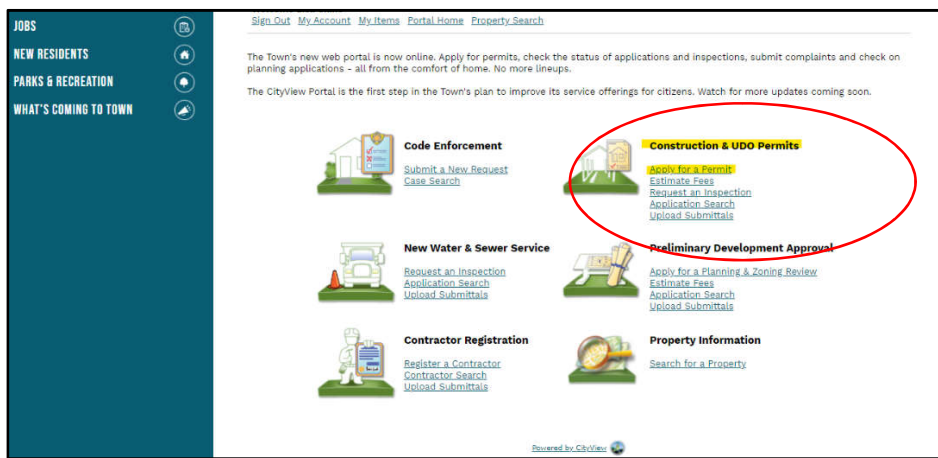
JOBS
NEW RESIDENTS
PARKS & RECREATION
WHAT'S COMING TO TOWN

Sign Out My Account My Items Portal Home Property Search

The Town's new web portal is now online. Apply for permits, check the status of applications and inspections, submit complaints and check on planning applications - all from the comfort of home. No more lineups.

The CityView Portal is the first step in the Town's plan to improve its service offerings for citizens. Watch for more updates coming soon.

Code Enforcement
Submit a New Request
Case Search

Construction & UDO Permits
Apply for a Permit
Estimate Fees
Request an Inspection
Application Search
Upload Submittals

New Water & Sewer Service
Request an Inspection
Application Search
Upload Submittals

Preliminary Development Approval
Apply for a Planning & Zoning Review
Estimate Fees
Application Search
Upload Submittals

Contractor Registration
Register a Contractor
Contractor Search
Upload Submittals

Property Information
Search for a Property

Powered by CityView